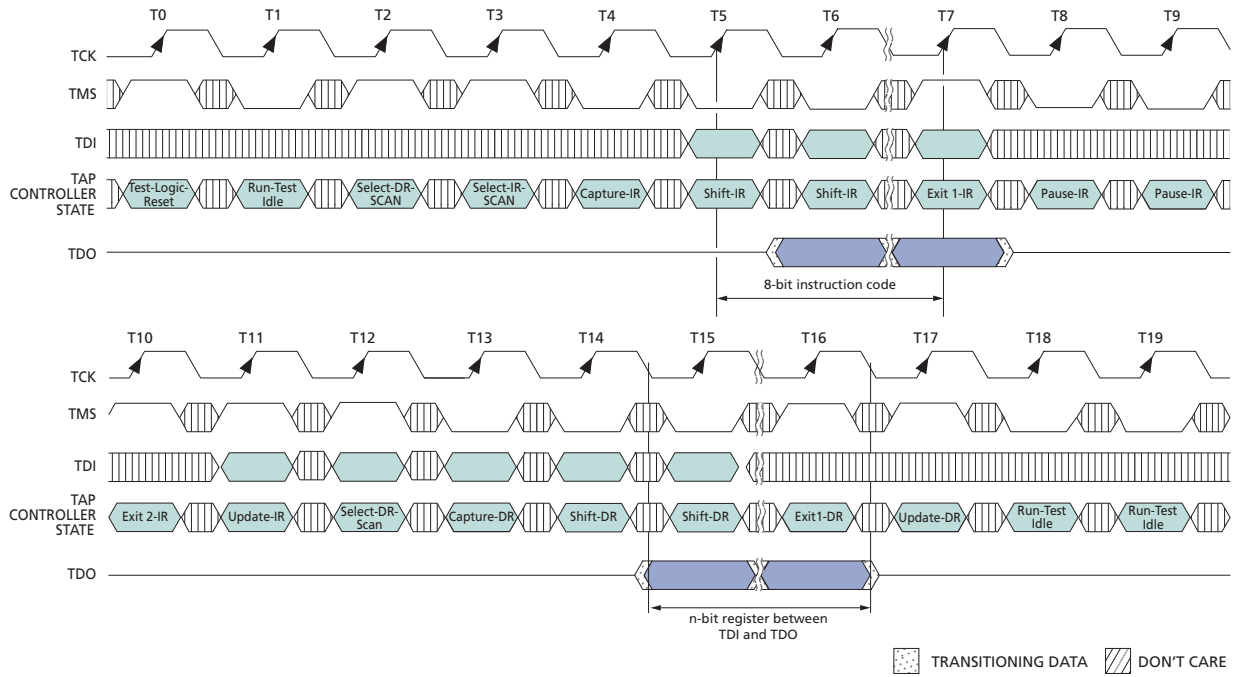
T0 T1 T2 T3 T4 T5 T6 T7 T8 T9

TCK

TMS

TDI

TAP CONTROLLER STATE

Test-Logic-Reset Run-Test Idle Select-DR-SCAN Select-IR-SCAN Capture-IR Shift-IR Shift-IR Exit 1-IR Pause-IR Pause-IR

TDO

8-bit instruction code

T10 T11 T12 T13 T14 T15 T16 T17 T18 T19

TCK

TMS

TDI

TAP CONTROLLER STATE

Exit 2-IR Update-IR Select-DR-Scan Capture-DR Shift-DR Shift-DR Exit1-DR Update-DR Run-Test Idle Run-Test Idle

TDO

n-bit register between TDI and TDO

TRANSITIONING DATA DON'T CARE